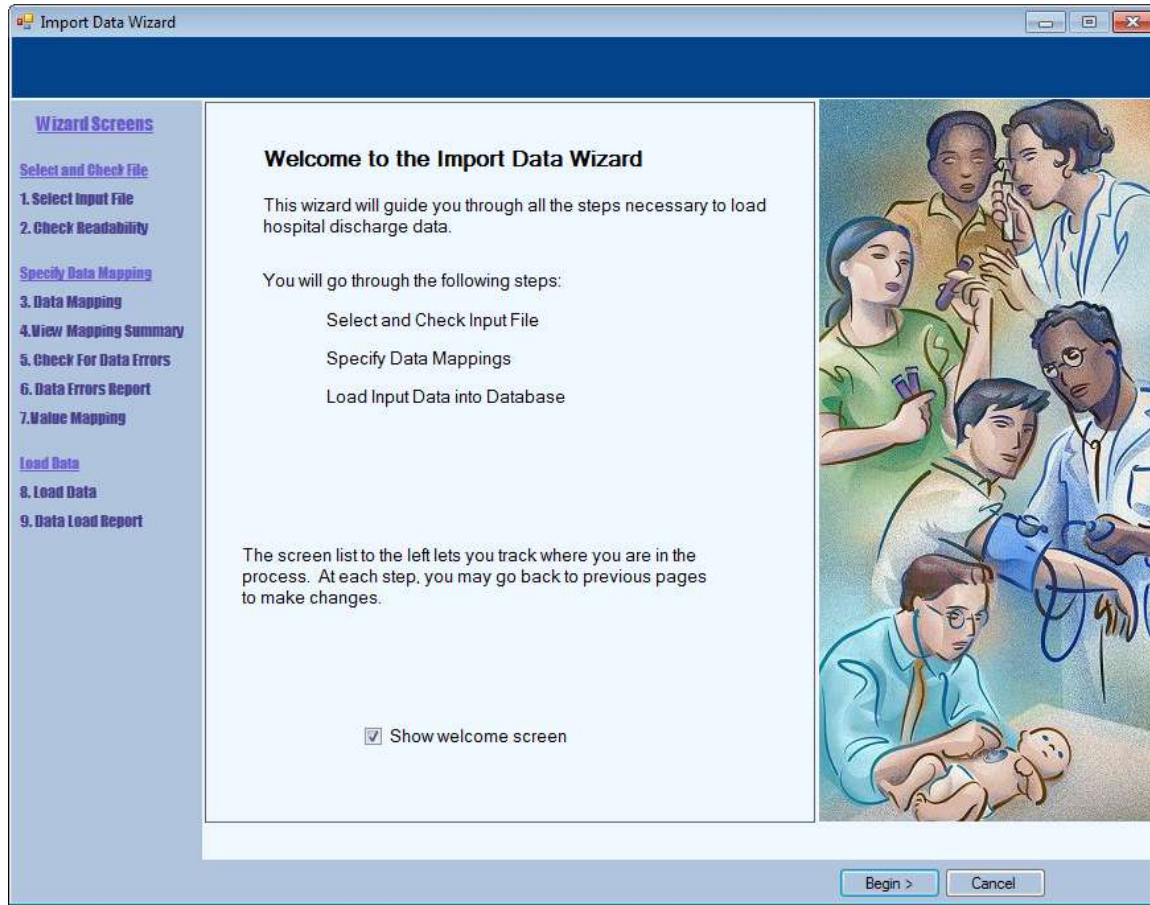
Import Data Wizard

Wizard Screens

Select and Check File
1. Select Input File
2. Check Readability

Specify Data Mapping
3. Data Mapping
4.View Mapping Summary
5. Check For Data Errors
6. Data Errors Report
7.Value Mapping

Load Data
8. Load Data
9. Data Load Report

Welcome to the Import Data Wizard

This wizard will guide you through all the steps necessary to load hospital discharge data.

You will go through the following steps:

Select and Check Input File

Specify Data Mappings

Load Input Data into Database

The screen list to the left lets you track where you are in the process. At each step, you may go back to previous pages to make changes.

Show welcome screen

Begin >
Cancel